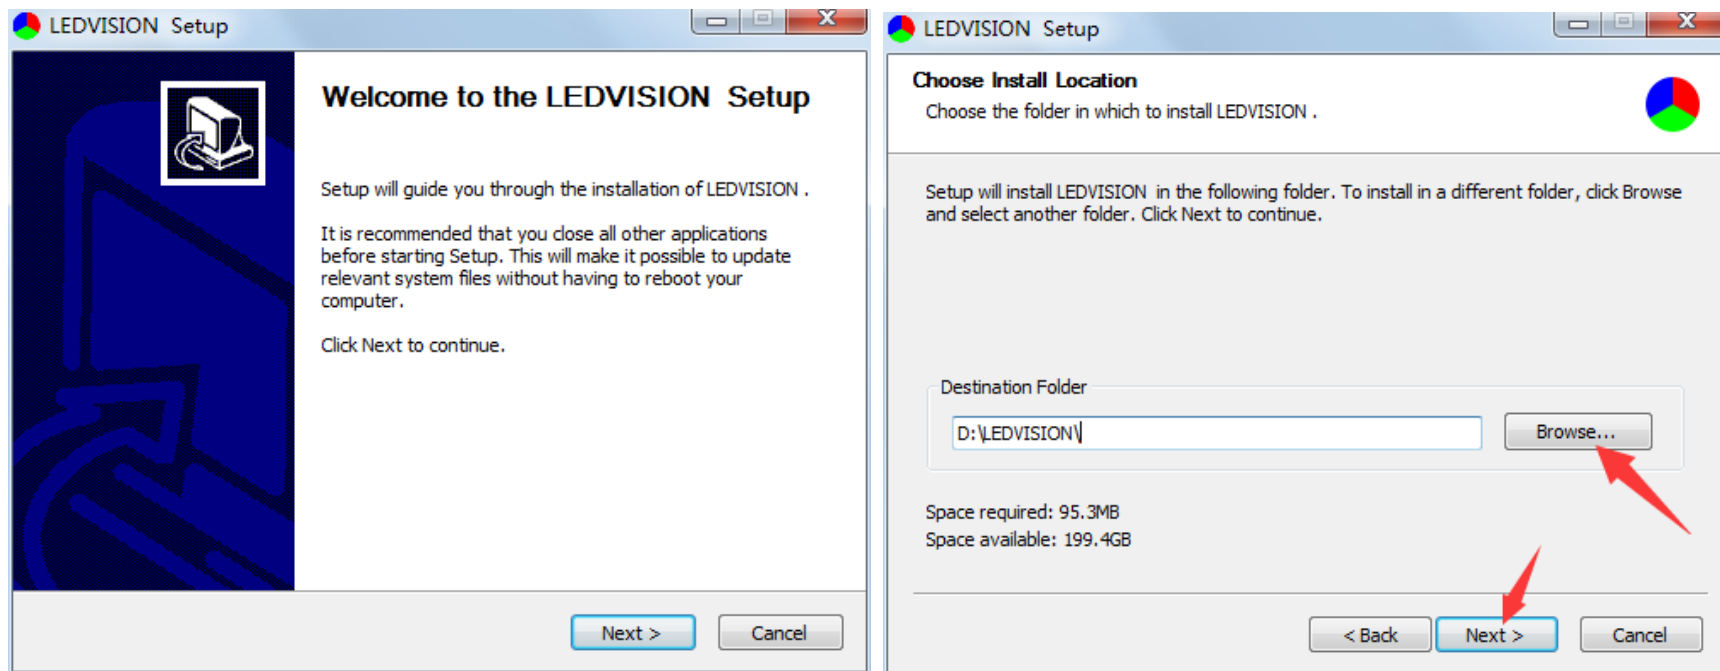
LEDVISION Setup

Welcome to the LEDVISION Setup

Setup will guide you through the installation of LEDVISION .

It is recommended that you close all other applications before starting Setup. This will make it possible to update relevant system files without having to reboot your computer.

Click Next to continue.

Next >

Cancel

LEDVISION Setup

Choose Install Location

Choose the folder in which to install LEDVISION .

Setup will install LEDVISION in the following folder. To install in a different folder, click Browse and select another folder. Click Next to continue.

Destination Folder

D:\LEDVISION\

Browse...

Space required: 95.3MB

Space available: 199.4GB

< Back

Next >

Cancel